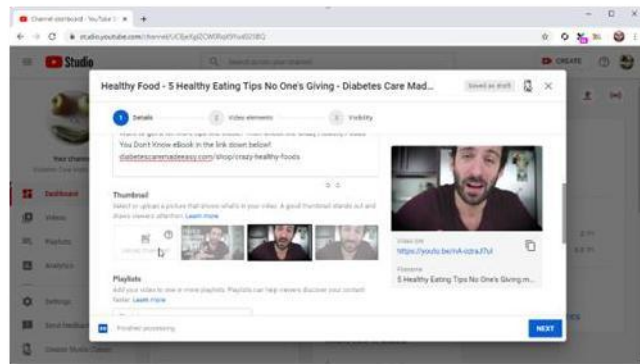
Channel dashboard - YouTube S ×

studio.youtube.com/channel/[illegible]

Studio

Search across your channel

CREATE

Healthy Food - 5 Healthy Eating Tips No One's Giving - Diabetes Care Mad...

Saved as draft

Details

Video elements

Visibility

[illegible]
You Don't Know eBook in the link down below!
diabetescaremadeeasy.com/shop/crazy-healthy-foods

Thumbnail

Select or upload a picture that shows what's in your video. A good thumbnail stands out and draws viewers' attention. Learn more

Upload thumbnail

Playlists

Add your video to one or more playlists. Playlists can help viewers discover your content faster. Learn more

Video link

https://youtu.be/nA-ozraJ7uI

Filename

5 Healthy Eating Tips No One's Giving m...

Your channel

Dashboard

Videos

Playlists

Analytics

Settings

Send feedback

Creator Studio Classic

Finished processing

NEXT